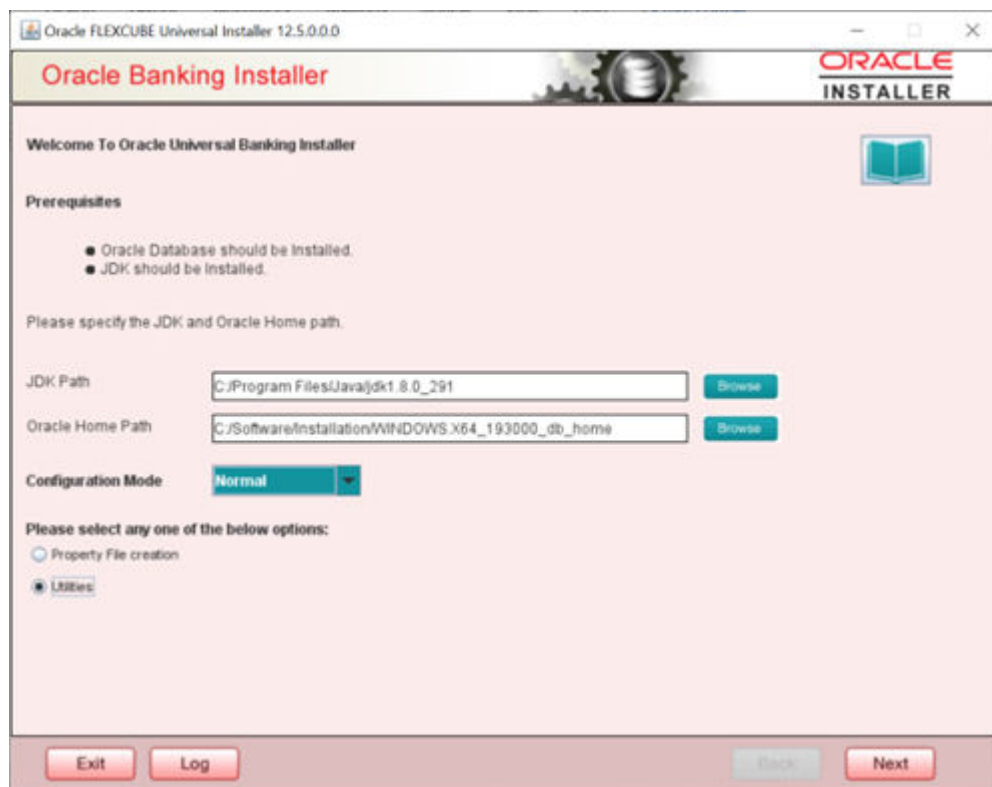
Oracle FLEXCUBE Universal Installer 12.5.0.0.0

Oracle Banking Installer

ORACLE
INSTALLER

Welcome To Oracle Universal Banking Installer

Prerequisites

● Oracle Database should be Installed.
● JDK should be Installed.

Please specify the JDK and Oracle Home path.

JDK Path C:/Program Files/Java/jdk1.8.0_291 Browse

Oracle Home Path C:/Software/Installation/WINDOWS.X64_193000_db_home Browse

Configuration Mode Normal

Please select any one of the below options:

Property File creation

Utilities

Exit Log Back Next